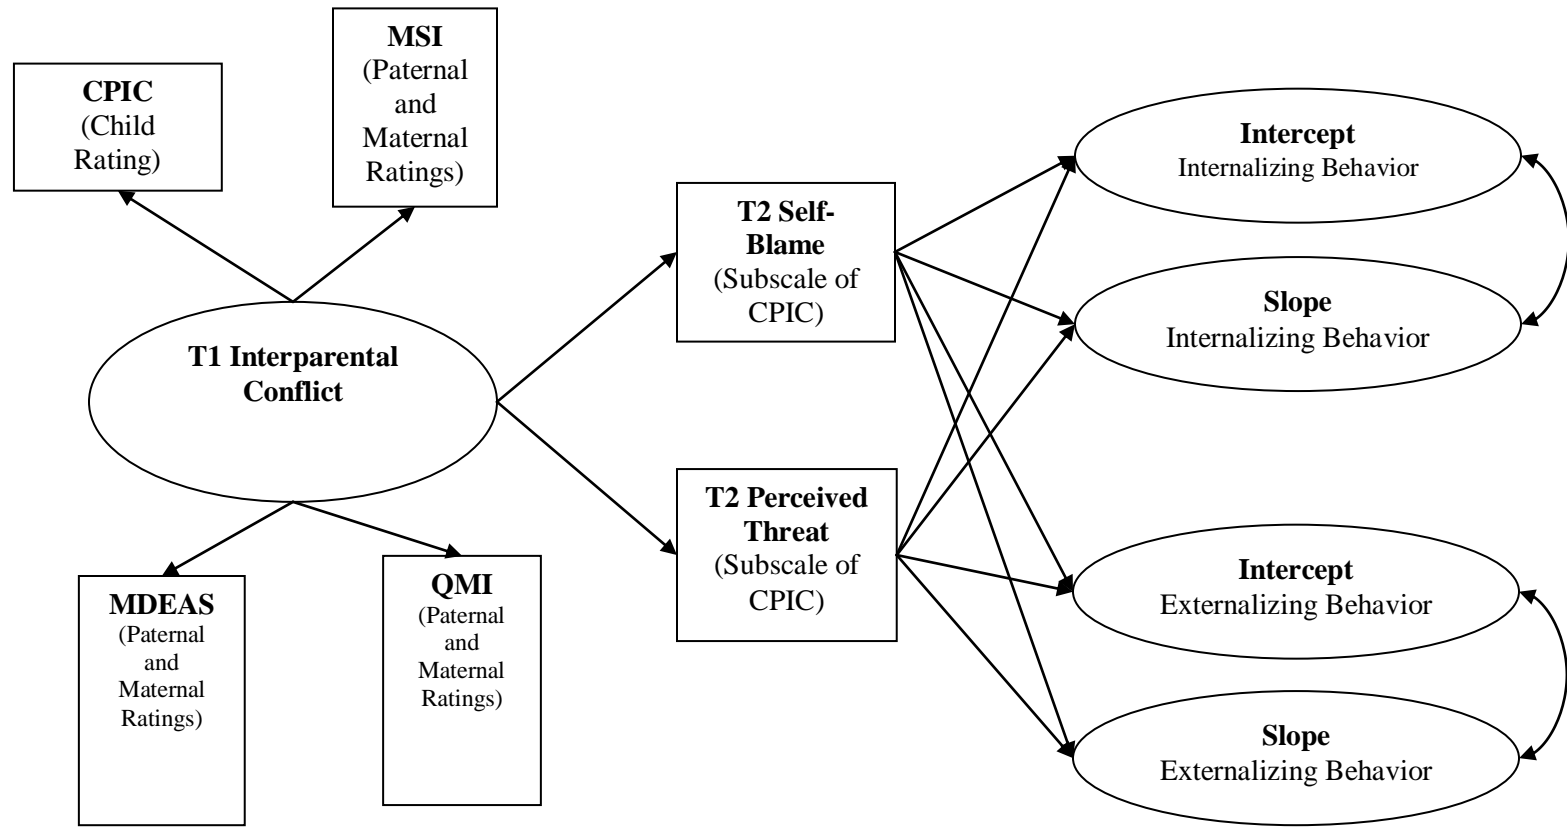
CPIC
(Child Rating)

MSI
(Paternal and Maternal Ratings)

T1 Interparental Conflict

MDEAS
(Paternal and Maternal Ratings)

QMI
(Paternal and Maternal Ratings)

T2 Self-Blame
(Subscale of CPIC)

T2 Perceived Threat
(Subscale of CPIC)

Intercept
Internalizing Behavior

Slope
Internalizing Behavior

Intercept
Externalizing Behavior

Slope
Externalizing Behavior